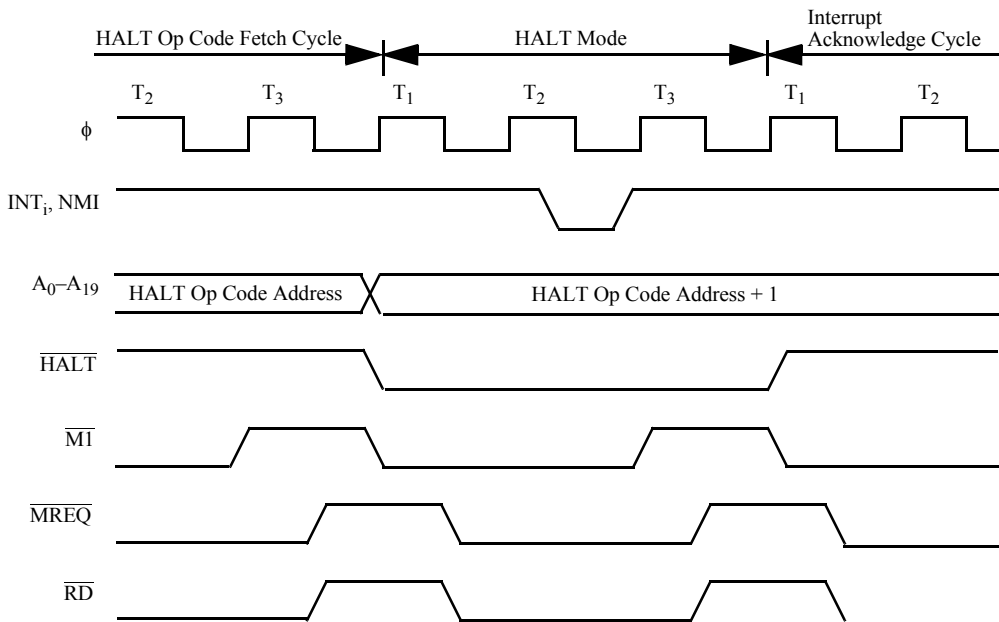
HALT Op Code Fetch Cycle

HALT Mode

Interrupt Acknowledge Cycle

$T_2$ $T_3$ $T_1$ $T_2$ $T_3$ $T_1$ $T_2$

$\phi$

$INT_i$, NMI

$A_0$–$A_{19}$

HALT Op Code Address

HALT Op Code Address + 1

$\overline{HALT}$

$\overline{M1}$

$\overline{MREQ}$

$\overline{RD}$